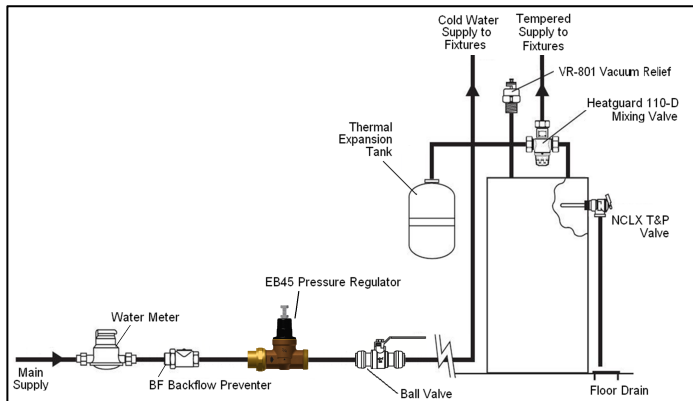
Cold Water Supply to Fixtures

Tempered Supply to Fixtures

VR-801 Vacuum Relief

Heatguard 110-D Mixing Valve

Thermal Expansion Tank

NCLX T&P Valve

EB45 Pressure Regulator

Water Meter

Main Supply

BF Backflow Preventer

Ball Valve

Floor Drain